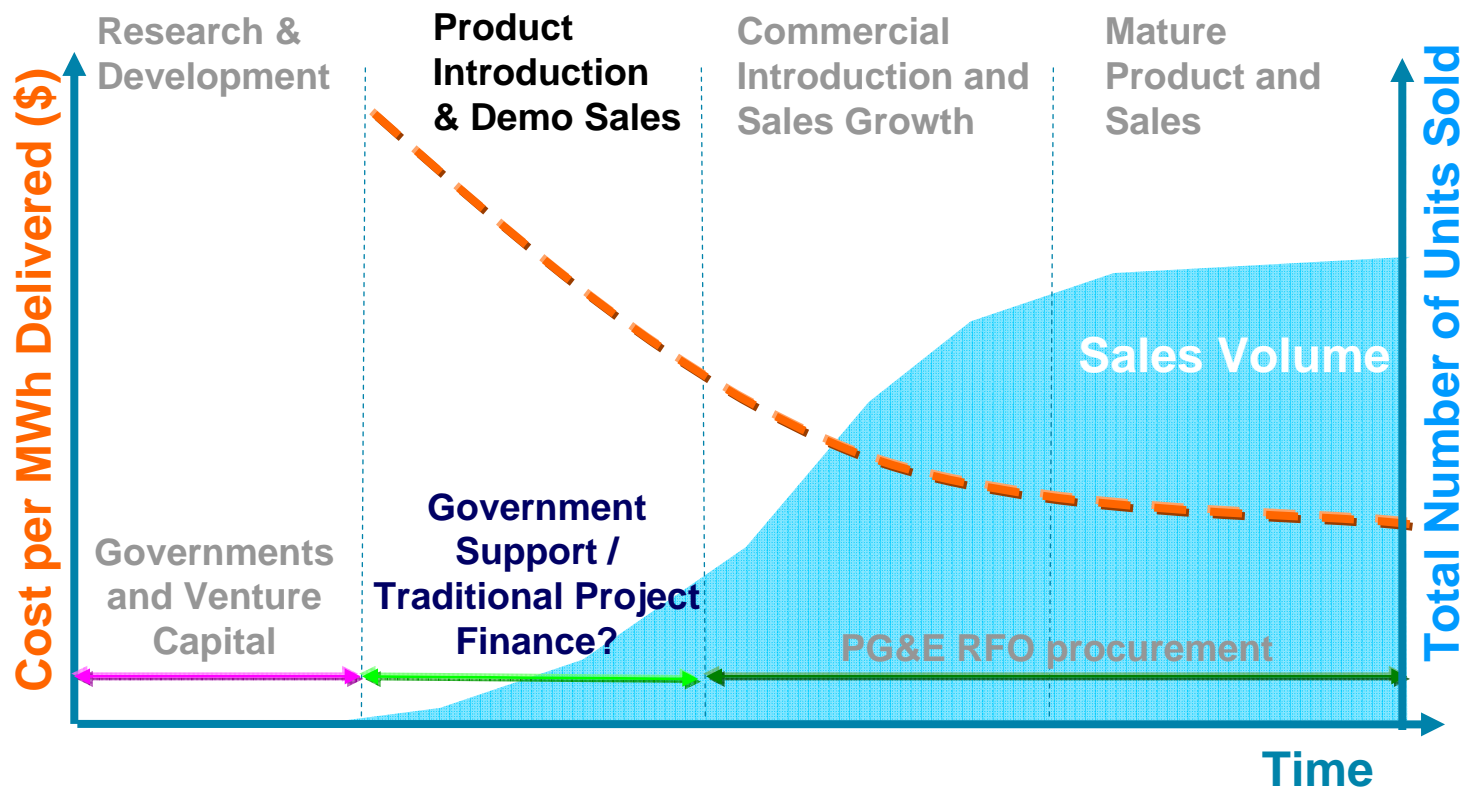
Research & Development

Product Introduction & Demo Sales

Commercial Introduction and Sales Growth

Mature Product and Sales

Cost per MWh Delivered ($)

Total Number of Units Sold

Sales Volume

Government Support / Traditional Project Finance?

Governments and Venture Capital

PG&E RFO procurement

Time